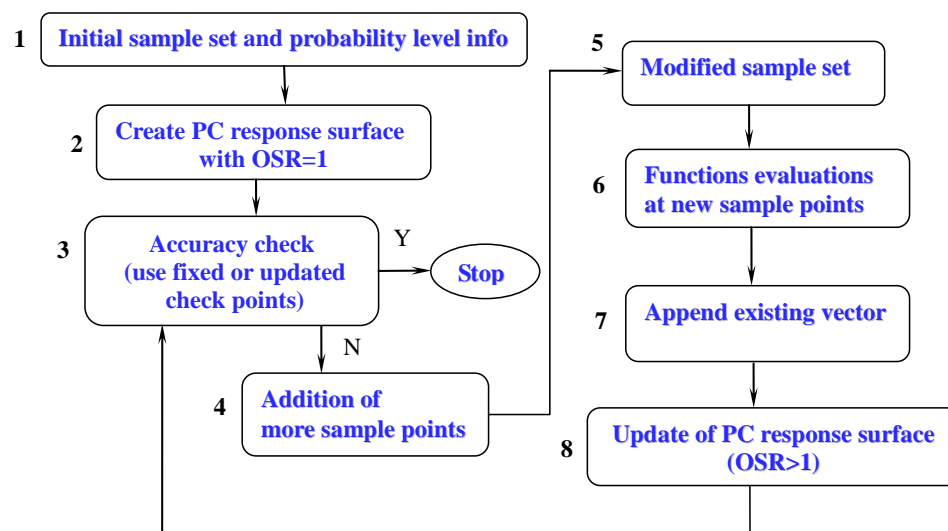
1 Initial sample set and probability level info

2 Create PC response surface with OSR=1

3 Accuracy check (use fixed or updated check points)

Y

Stop

N

4 Addition of more sample points

5 Modified sample set

6 Functions evaluations at new sample points

7 Append existing vector

8 Update of PC response surface (OSR>1)